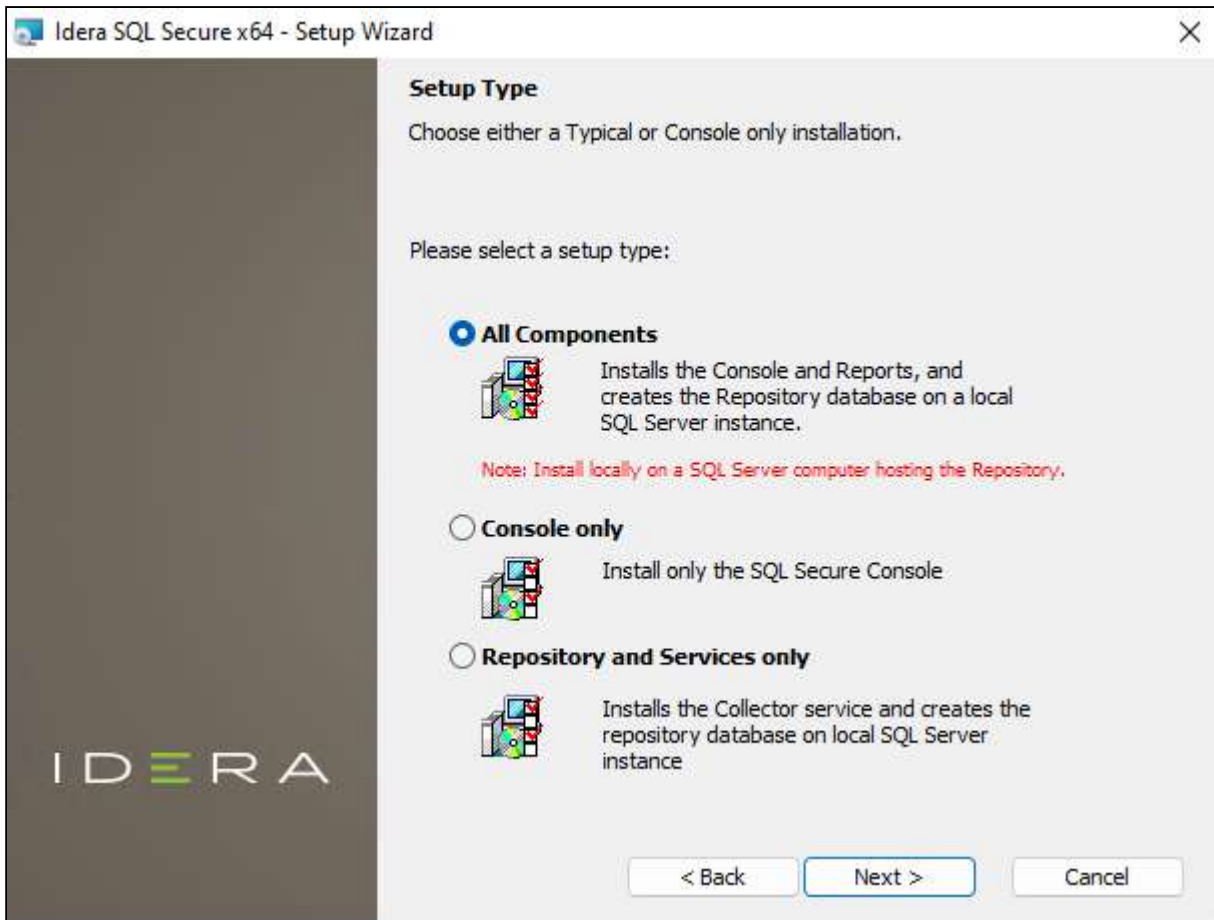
Idera SQL Secure x64 - Setup Wizard

×

Setup Type

Choose either a Typical or Console only installation.

Please select a setup type:

All Components

Installs the Console and Reports, and creates the Repository database on a local SQL Server instance.

Note: Install locally on a SQL Server computer hosting the Repository.

Console only

Install only the SQL Secure Console

Repository and Services only

Installs the Collector service and creates the repository database on local SQL Server instance

IDERA

< Back

Next >

Cancel